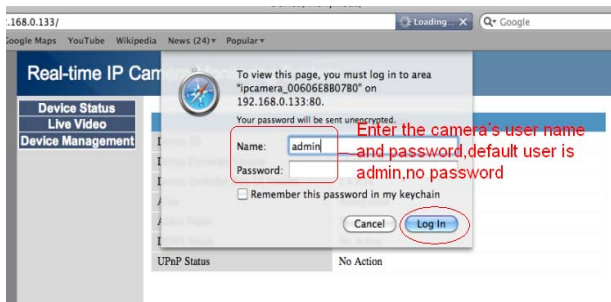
.168.0.133/
Loading... ✕
Google
Google Maps YouTube Wikipedia News (24) ▾ Popular ▾
Real-time IP Cam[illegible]
Device Status
Live Video
Device Management
To view this page, you must log in to area "ipcamera_00606E8B07B0" on 192.168.0.133:80.
Your password will be sent unencrypted.
Name: admin
Password:
Remember this password in my keychain
Cancel
Log In
Enter the camera's user name and password,default user is admin,no password
No Action
No Action
UPnP Status
No Action